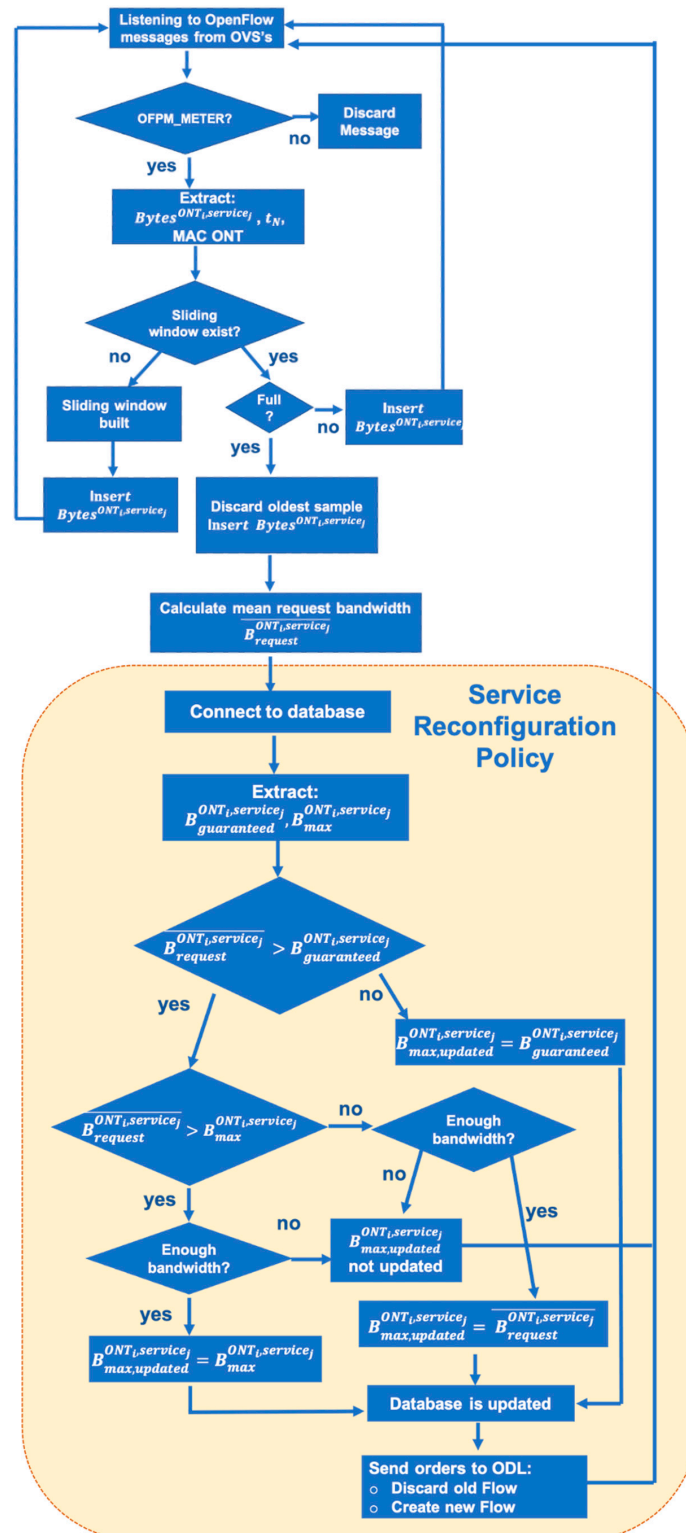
Listening to OpenFlow messages from OVS's

OFPM_METER?

no

Discard Message

yes

Extract: $Bytes^{ONT_i,service_j}$ , $t_N$, MAC ONT

Sliding window exist?

no

yes

Sliding window built

Full ?

no

Insert $Bytes^{ONT_i,service_j}$

yes

Insert $Bytes^{ONT_i,service_j}$

Discard oldest sample Insert $Bytes^{ONT_i,service_j}$

Calculate mean request bandwidth $\overline{B_{request}^{ONT_i,service_j}}$

Service Reconfiguration Policy

Connect to database

Extract: $B_{guaranteed}^{ONT_i,service_j}$, $B_{max}^{ONT_i,service_j}$

$\overline{B_{request}^{ONT_i,service_j}} > B_{guaranteed}^{ONT_i,service_j}$

yes

no

$B_{max,updated}^{ONT_i,service_j} = B_{guaranteed}^{ONT_i,service_j}$

$\overline{B_{request}^{ONT_i,service_j}} > B_{max}^{ONT_i,service_j}$

no

Enough bandwidth?

no

yes

yes

no

Enough bandwidth?

$B_{max,updated}^{ONT_i,service_j}$ not updated

yes

$B_{max,updated}^{ONT_i,service_j} = \overline{B_{request}^{ONT_i,service_j}}$

$B_{max,updated}^{ONT_i,service_j} = B_{max}^{ONT_i,service_j}$

Database is updated

Send orders to ODL:
○ Discard old Flow
○ Create new Flow